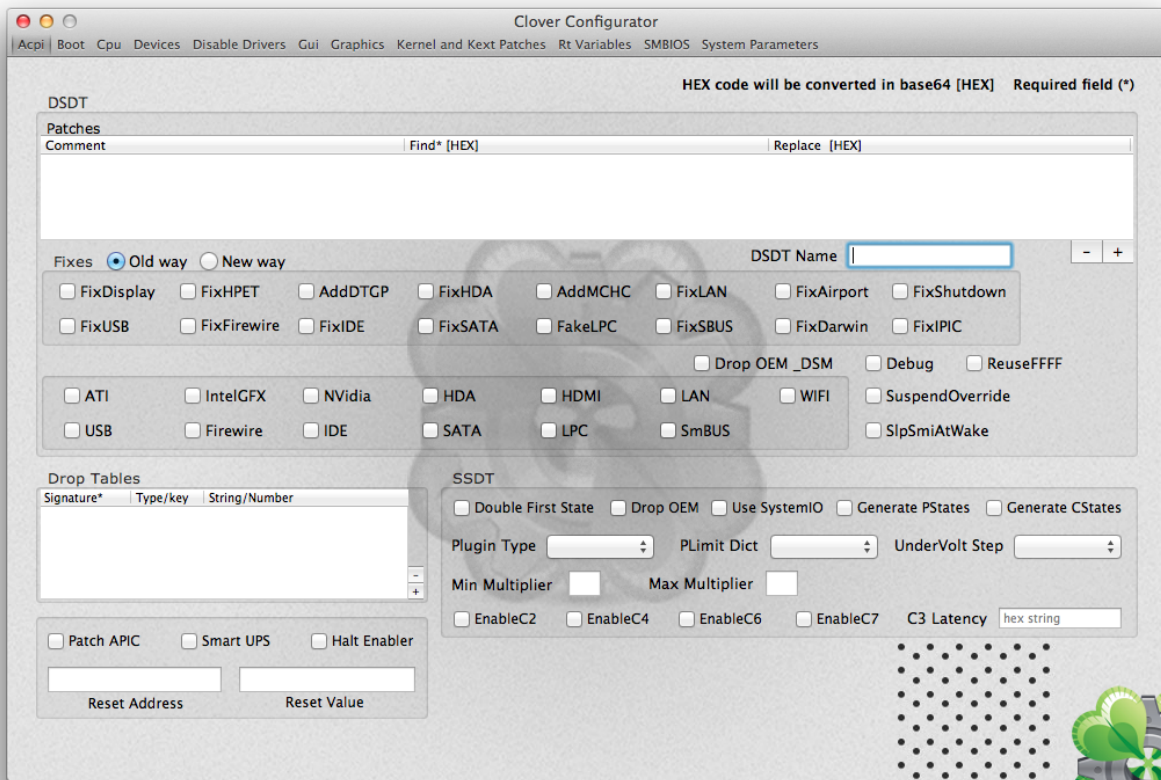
Clover Configurator

Acpi Boot Cpu Devices Disable Drivers Gui Graphics Kernel and Kext Patches Rt Variables SMBIOS System Parameters

HEX code will be converted in base64 [HEX] Required field (*)

DSDT

Patches

| Comment | Find* [HEX] | Replace [HEX] |
|---|---|---|

Fixes Old way New way

DSDT Name

- +

FixDisplay FixHPET AddDTGP FixHDA AddMCHC FixLAN FixAirport FixShutdown

FixUSB FixFirewire FixIDE FixSATA FakeLPC FixSBUS FixDarwin FixIPIC

Drop OEM _DSM Debug ReuseFFFF

ATI IntelGFX NVidia HDA HDMI LAN WIFI

USB Firewire IDE SATA LPC SmBUS

SuspendOverride

SlpSmiAtWake

Drop Tables

| Signature* | Type/key | String/Number |
|---|---|---|

- +

SSDT

Double First State Drop OEM Use SystemIO Generate PStates Generate CStates

Plugin Type PLimit Dict UnderVolt Step

Min Multiplier Max Multiplier

EnableC2 EnableC4 EnableC6 EnableC7 C3 Latency hex string

Patch APIC Smart UPS Halt Enabler

Reset Address Reset Value